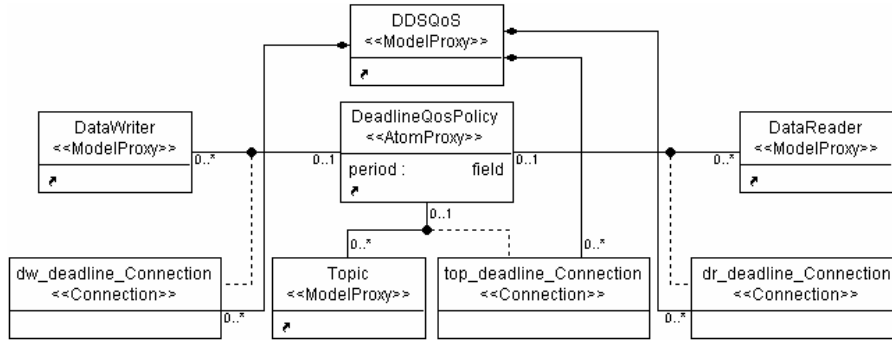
DDSQoS
<<ModelProxy>>

DeadlineQosPolicy
<<AtomProxy>>
period : field

DataWriter
<<ModelProxy>>

DataReader
<<ModelProxy>>

0..*
0..1
0..1
0..*
0..1
0..*
0..*
0..*
0..*

dw_deadline_Connection
<<Connection>>

Topic
<<ModelProxy>>

top_deadline_Connection
<<Connection>>

dr_deadline_Connection
<<Connection>>